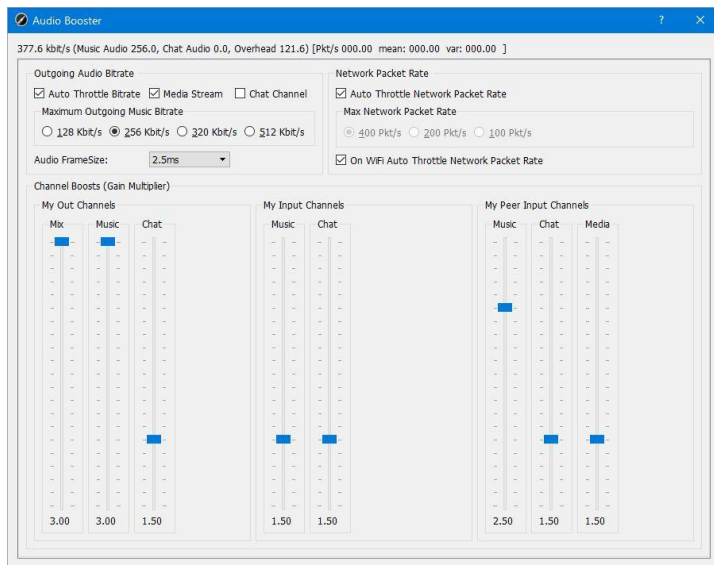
Audio Booster

?

377.6 kbit/s (Music Audio 256.0, Chat Audio 0.0, Overhead 121.6) [Pkt/s 000.00 mean: 000.00 var: 000.00 ]

Outgoing Audio Bitrate

☑ Auto Throttle Bitrate ☑ Media Stream ☐ Chat Channel

Maximum Outgoing Music Bitrate

○ 128 Kbit/s ◉ 256 Kbit/s ○ 320 Kbit/s ○ 512 Kbit/s

Audio FrameSize: 2.5ms

Network Packet Rate

☑ Auto Throttle Network Packet Rate

Max Network Packet Rate

◉ 400 Pkt/s ○ 200 Pkt/s ○ 100 Pkt/s

☑ On WiFi Auto Throttle Network Packet Rate

Channel Boosts (Gain Multiplier)

My Out Channels

Mix 3.00

Music 3.00

Chat 1.50

My Input Channels

Music 1.50

Chat 1.50

My Peer Input Channels

Music 2.50

Chat 1.50

Media 1.50